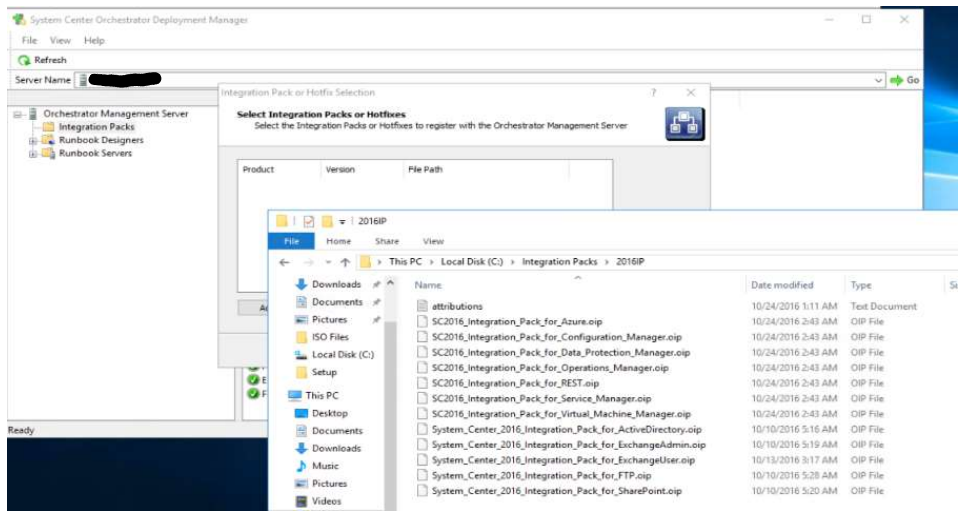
System Center Orchestrator Deployment Manager

File View Help

Refresh

Server Name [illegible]

Go

Orchestrator Management Server
Integration Packs
Runbook Designers
Runbook Servers

Integration Pack or Hotfix Selection

Select Integration Packs or Hotfixes
Select the Integration Packs or Hotfixes to register with the Orchestrator Management Server

| Product | Version | File Path |
|---|---|---|

2016IP

File Home Share View

This PC › Local Disk (C:) › Integration Packs › 2016IP

Downloads
Documents
Pictures
ISO Files
Local Disk (C:)
Setup
This PC
Desktop
Documents
Downloads
Music
Pictures
Videos

| Name | Date modified | Type |
|---|---|---|
| attributions | 10/24/2016 1:11 AM | Text Document |
| SC2016_Integration_Pack_for_Azure.oip | 10/24/2016 2:43 AM | OIP File |
| SC2016_Integration_Pack_for_Configuration_Manager.oip | 10/24/2016 2:43 AM | OIP File |
| SC2016_Integration_Pack_for_Data_Protection_Manager.oip | 10/24/2016 2:43 AM | OIP File |
| SC2016_Integration_Pack_for_Operations_Manager.oip | 10/24/2016 2:43 AM | OIP File |
| SC2016_Integration_Pack_for_REST.oip | 10/24/2016 2:43 AM | OIP File |
| SC2016_Integration_Pack_for_Service_Manager.oip | 10/24/2016 2:43 AM | OIP File |
| SC2016_Integration_Pack_for_Virtual_Machine_Manager.oip | 10/24/2016 2:43 AM | OIP File |
| System_Center_2016_Integration_Pack_for_ActiveDirectory.oip | 10/10/2016 5:16 AM | OIP File |
| System_Center_2016_Integration_Pack_for_ExchangeAdmin.oip | 10/10/2016 5:19 AM | OIP File |
| System_Center_2016_Integration_Pack_for_ExchangeUser.oip | 10/13/2016 3:17 AM | OIP File |
| System_Center_2016_Integration_Pack_for_FTP.oip | 10/10/2016 5:28 AM | OIP File |
| System_Center_2016_Integration_Pack_for_SharePoint.oip | 10/10/2016 5:20 AM | OIP File |

Ready